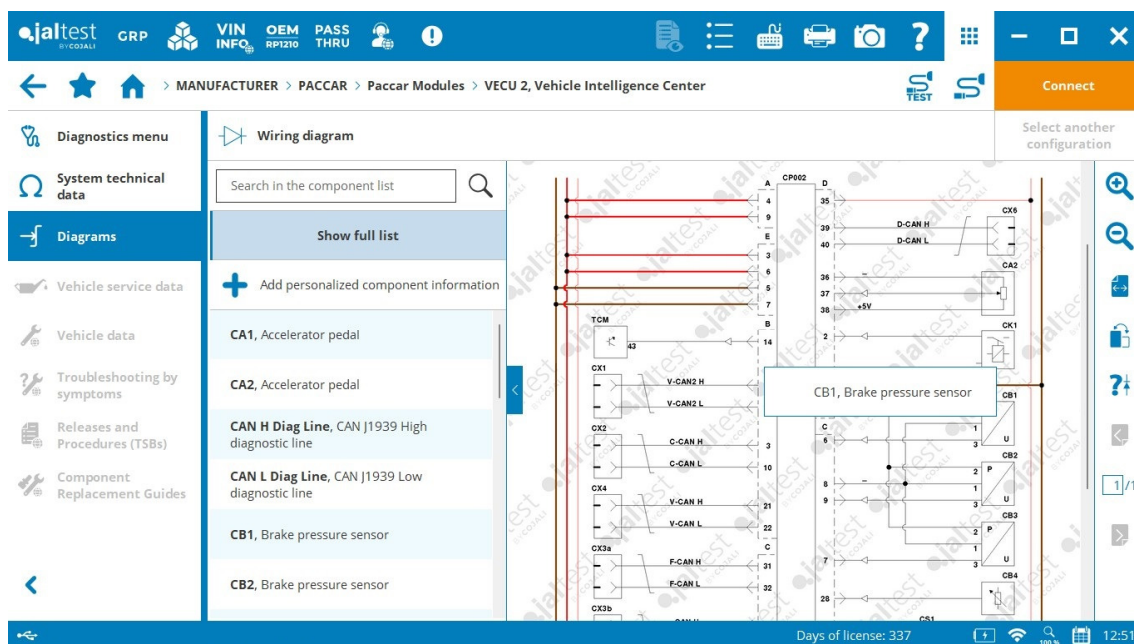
jaltest BY COJALI GRP VIN INFO OEM RP1210 PASS THRU

> MANUFACTURER > PACCAR > Paccar Modules > VECU 2, Vehicle Intelligence Center

TEST

Connect

Diagnostics menu

System technical data

Diagrams

Vehicle service data

Vehicle data

Troubleshooting by symptoms

Releases and Procedures (TSBs)

Component Replacement Guides

Wiring diagram

Select another configuration

Search in the component list

Show full list

Add personalized component information

CA1, Accelerator pedal

CA2, Accelerator pedal

CAN H Diag Line, CAN J1939 High diagnostic line

CAN L Diag Line, CAN J1939 Low diagnostic line

CB1, Brake pressure sensor

CB2, Brake pressure sensor

A CP002 D
4 35
9 39 D-CAN H CX6
E 40 D-CAN L
3 CA2
6 36 –
5 37
7 38 +5V
TCM B
43 14 2 CK1
CX1 V-CAN2 H
V-CAN2 L
CB1, Brake pressure sensor
CB1
CX2 C-CAN H C
3 6 1 U
C-CAN L 10 3 CB2
8 – 2 P
CX4 V-CAN H 9 1
21 3 U
V-CAN L 22 CB3
CX3a C 2 P
F-CAN H 31 7 1 U
F-CAN L 32 3 CB4
CX3b 28
CS1

1 /1

Days of license: 337 100 % 12:51